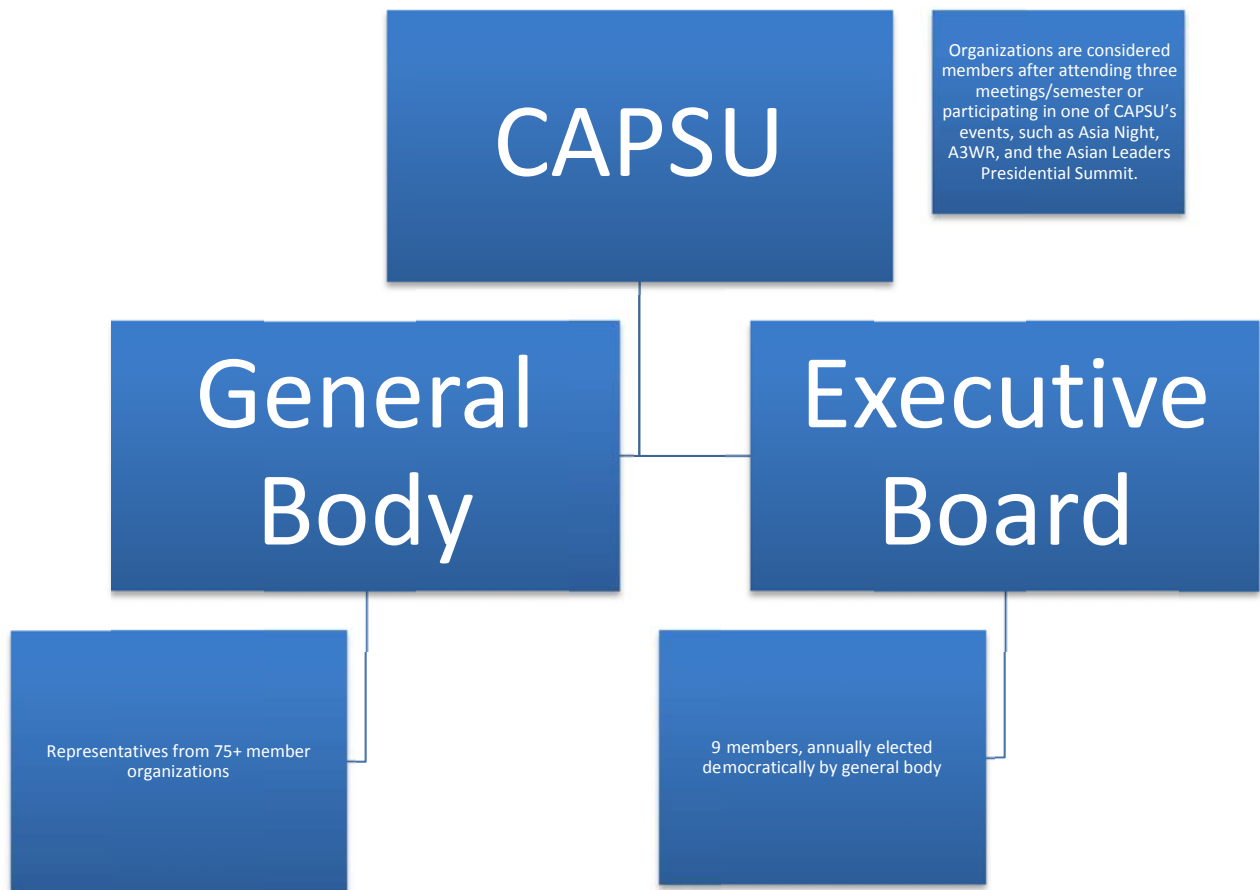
CAPSU

Organizations are considered members after attending three meetings/semester or participating in one of CAPSU's events, such as Asia Night, A3WR, and the Asian Leaders Presidential Summit.

General Body

Executive Board

Representatives from 75+ member organizations

9 members, annually elected democratically by general body